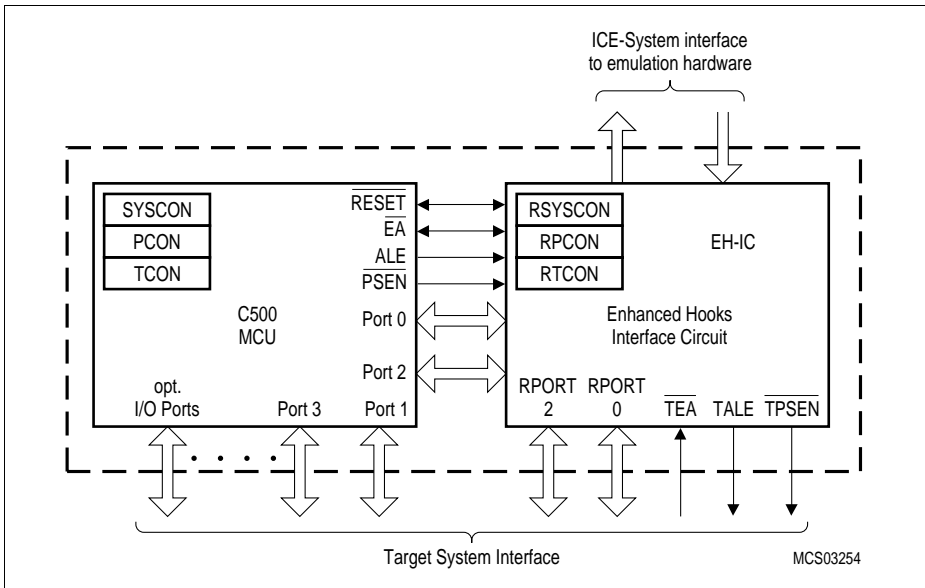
ICE-System interface to emulation hardware

SYSCON
PCON
TCON

C500
MCU

$\overline{RESET}$
$\overline{EA}$
ALE
$\overline{PSEN}$

Port 0
Port 2

opt.
I/O Ports
Port 3
Port 1

RSYSCON
RPCON
RTCON

EH-IC

Enhanced Hooks
Interface Circuit

RPORT
2
RPORT
0
$\overline{TEA}$
TALE
$\overline{TPSEN}$

Target System Interface

MCS03254